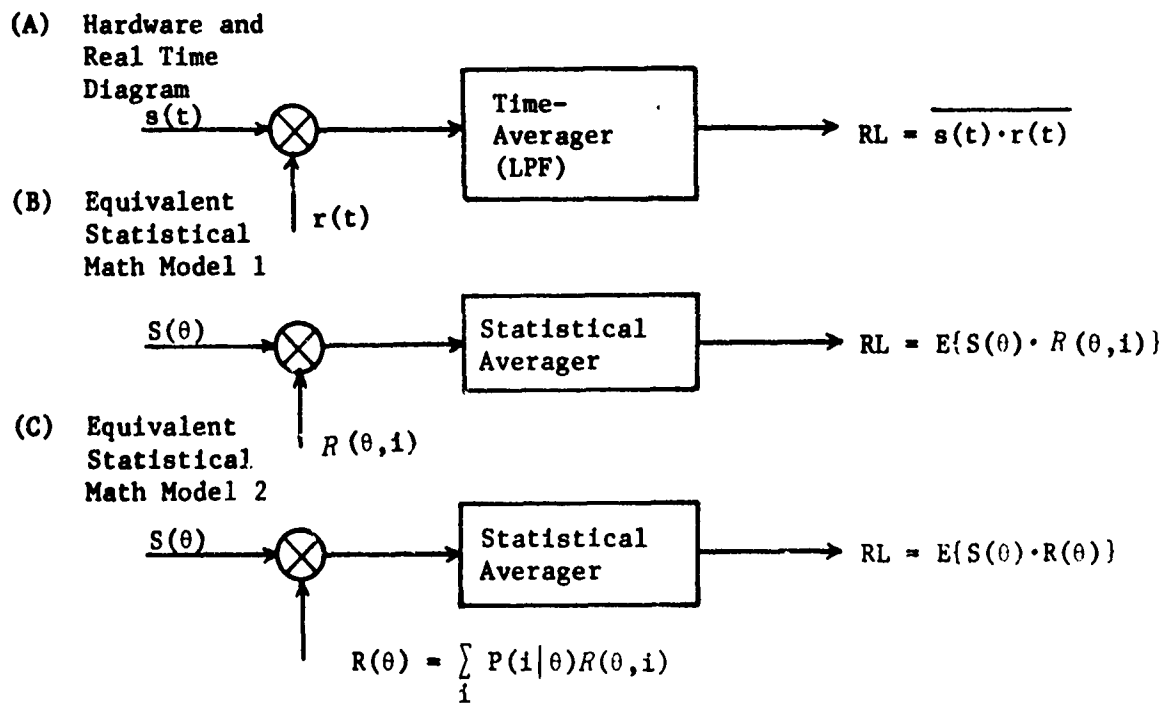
(A) Hardware and Real Time Diagram

$s(t)$

Time-Averager (LPF)

$RL = \overline{s(t) \cdot r(t)}$

$r(t)$

(B) Equivalent Statistical Math Model 1

$S(\theta)$

Statistical Averager

$RL = E\{S(\theta) \cdot R(\theta,i)\}$

$R(\theta,i)$

(C) Equivalent Statistical Math Model 2

$S(\theta)$

Statistical Averager

$RL = E\{S(\theta) \cdot R(\theta)\}$

$R(\theta) = \sum_{i} P(i|\theta) R(\theta,i)$